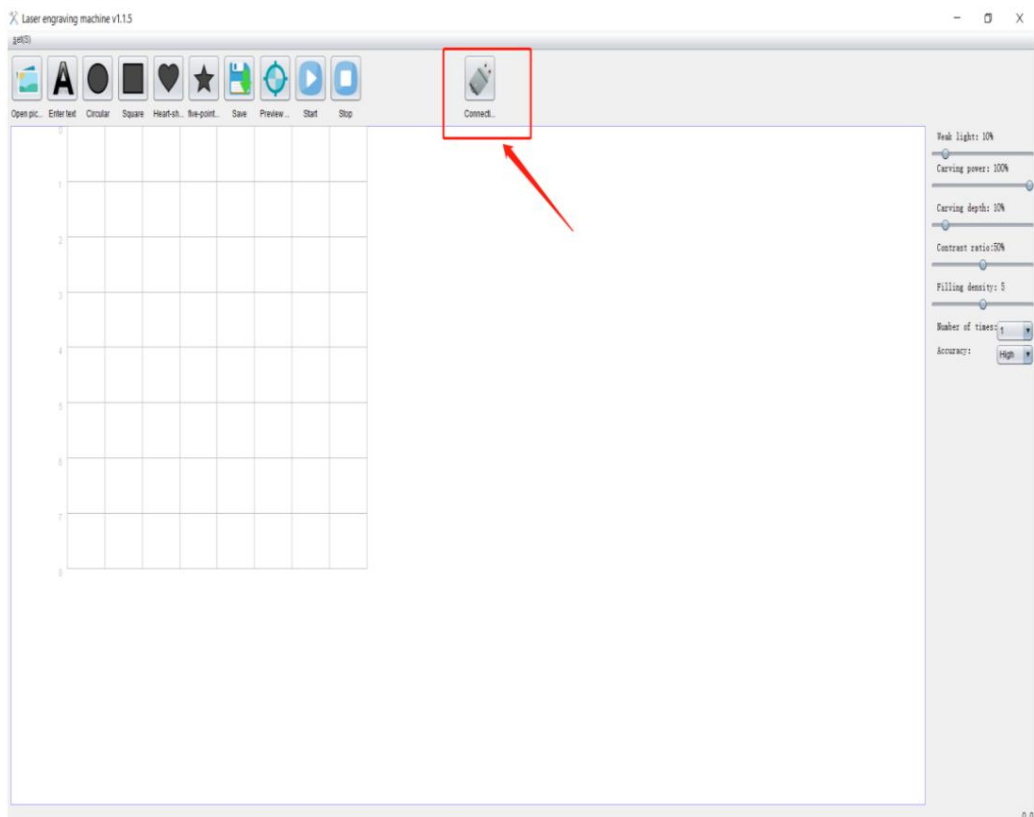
Laser engraving machine v1.1.5

set(S)

Open pic... Enter text Circular Square Heart-sh... five-point... Save Preview... Start Stop

Connecti...

0
1
2
3
4
5
6
7
8

Weak light: 10%
Carving power: 100%
Carving depth: 10%
Contrast ratio:50%
Filling density: 5
Number of times: 1
Accuracy: High

0.0